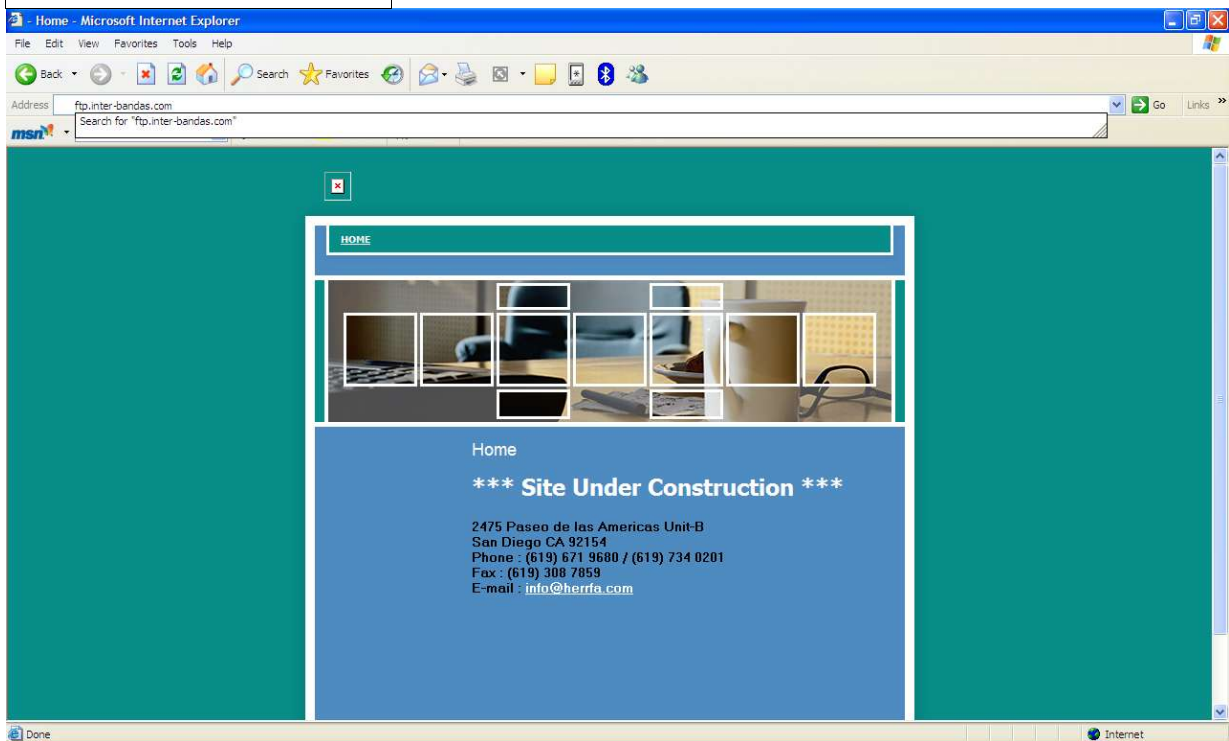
- Home - Microsoft Internet Explorer

File Edit View Favorites Tools Help

Back Search Favorites

Address ftp.inter-bandas.com

Search for "ftp.inter-bandas.com"

Go Links

msn

HOME

Home

*** Site Under Construction ***

2475 Paseo de las Americas Unit-B
San Diego CA 92154
Phone : (619) 671 9680 / (619) 734 0201
Fax : (619) 308 7859
E-mail : info@herrfa.com

Done

Internet